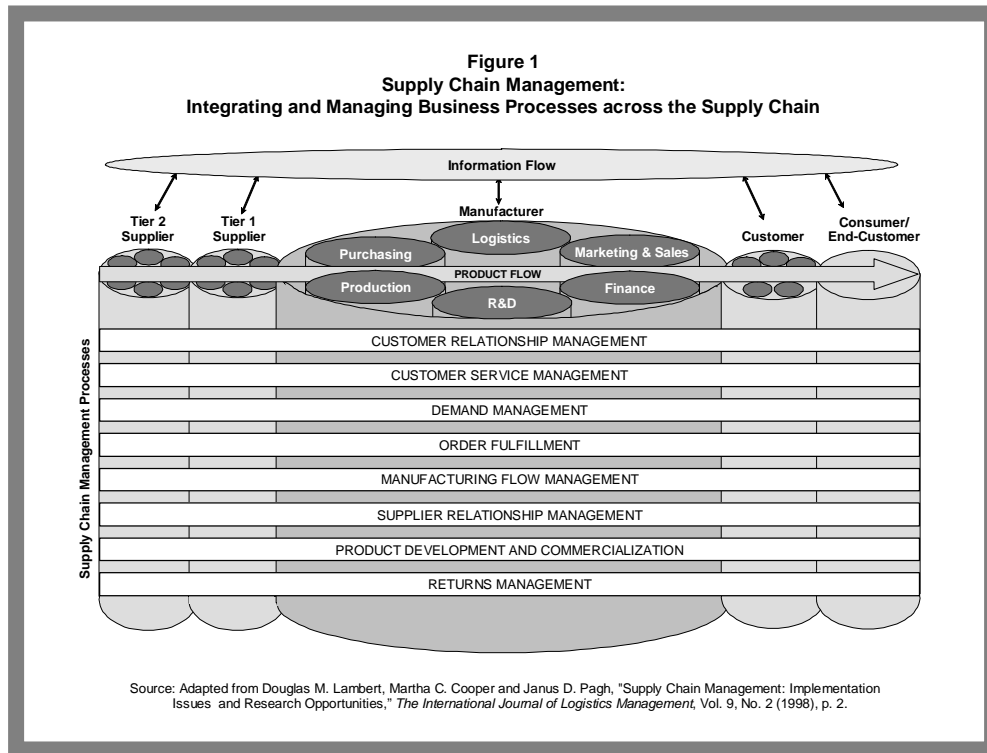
Figure 1
Supply Chain Management:
Integrating and Managing Business Processes across the Supply Chain

Information Flow

Tier 2 Supplier

Tier 1 Supplier

Manufacturer

Logistics

Purchasing

Marketing & Sales

Customer

Consumer/ End-Customer

PRODUCT FLOW

Production

R&D

Finance

Supply Chain Management Processes

CUSTOMER RELATIONSHIP MANAGEMENT

CUSTOMER SERVICE MANAGEMENT

DEMAND MANAGEMENT

ORDER FULFILLMENT

MANUFACTURING FLOW MANAGEMENT

SUPPLIER RELATIONSHIP MANAGEMENT

PRODUCT DEVELOPMENT AND COMMERCIALIZATION

RETURNS MANAGEMENT

Source: Adapted from Douglas M. Lambert, Martha C. Cooper and Janus D. Pagh, "Supply Chain Management: Implementation Issues and Research Opportunities," The International Journal of Logistics Management, Vol. 9, No. 2 (1998), p. 2.